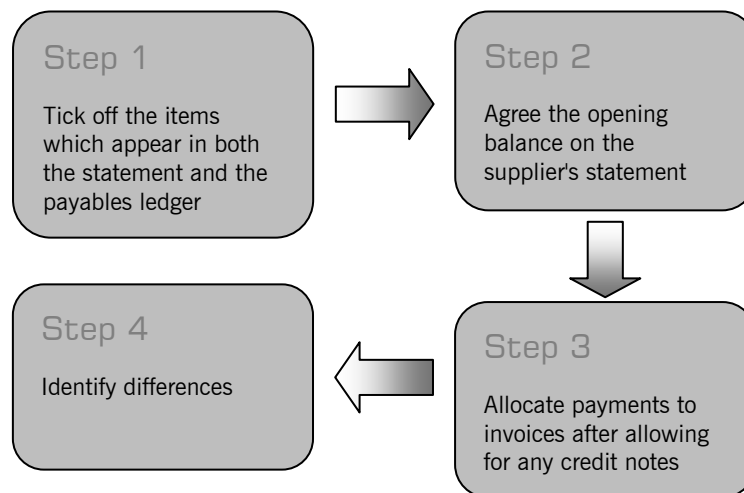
Step 1

Tick off the items which appear in both the statement and the payables ledger

Step 2

Agree the opening balance on the supplier's statement

Step 3

Allocate payments to invoices after allowing for any credit notes

Step 4

Identify differences